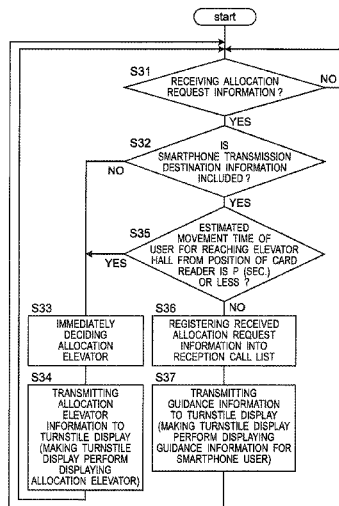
start

S31

RECEIVING ALLOCATION REQUEST INFORMATION ?

NO

YES

S32

IS SMARTPHONE TRANSMISSION DESTINATION INFORMATION INCLUDED ?

NO

YES

S35

ESTIMATED MOVEMENT TIME OF USER FOR REACHING ELEVATOR HALL FROM POSITION OF CARD READER IS P (SEC.) OR LESS ?

YES

NO

S33

IMMEDIATELY DECIDING ALLOCATION ELEVATOR

S36

REGISTERING RECEIVED ALLOCATION REQUEST INFORMATION INTO RECEPTION CALL LIST

S34

TRANSMITTING ALLOCATION ELEVATOR INFORMATION TO TURNSTILE DISPLAY (MAKING TURNSTILE DISPLAY PERFORM DISPLAYING ALLOCATION ELEVATOR)

S37

TRANSMITTING GUIDANCE INFORMATION TO TURNSTILE DISPLAY (MAKING TURNSTILE DISPLAY PERFORM DISPLAYING GUIDANCE INFORMATION FOR SMARTPHONE USER)